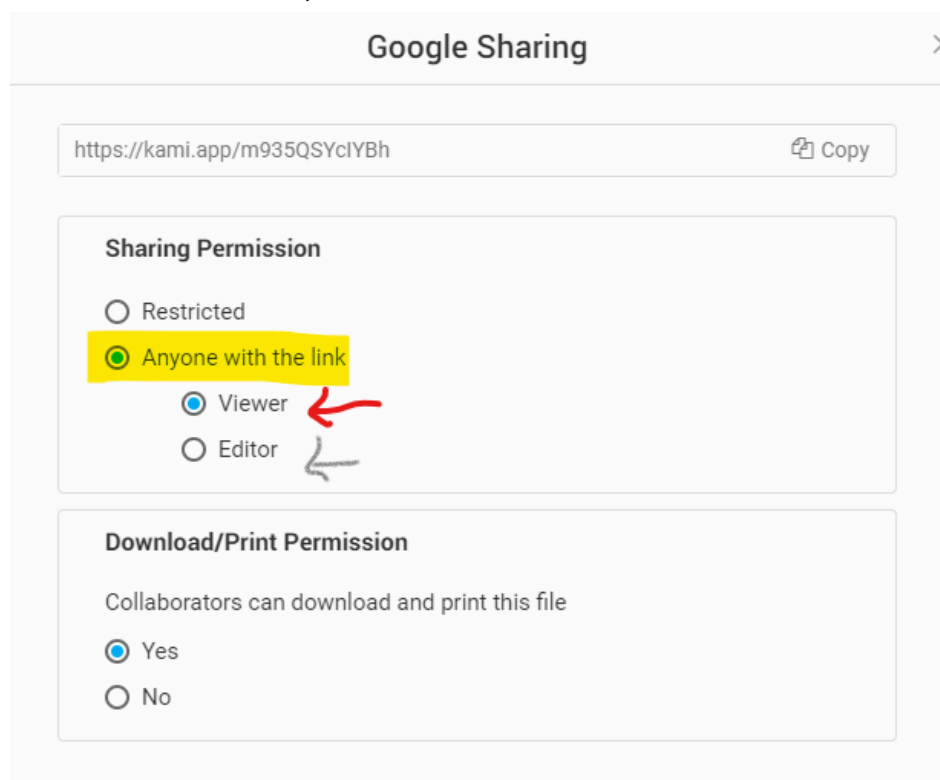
Google Sharing

https://kami.app/m935QSYcIYBh

Copy

Sharing Permission

Restricted

Anyone with the link

Viewer

Editor

Download/Print Permission

Collaborators can download and print this file

Yes

No